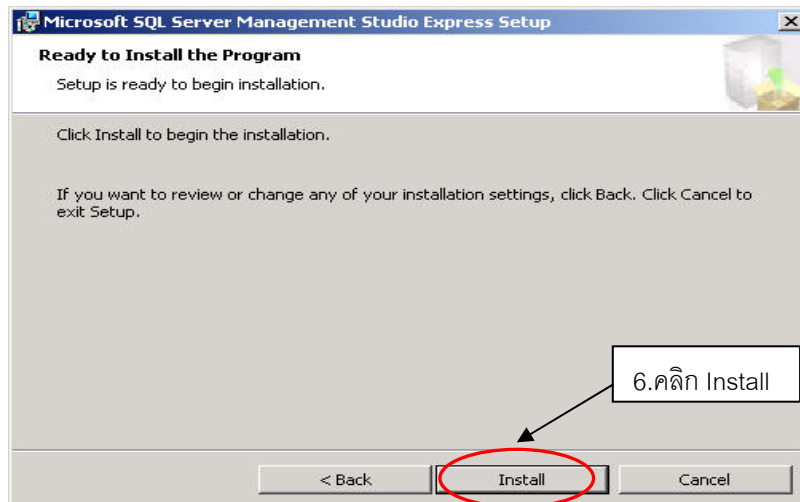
Microsoft SQL Server Management Studio Express Setup

Ready to Install the Program

Setup is ready to begin installation.

Click Install to begin the installation.

If you want to review or change any of your installation settings, click Back. Click Cancel to exit Setup.

6.คลิก Install

< Back

Install

Cancel